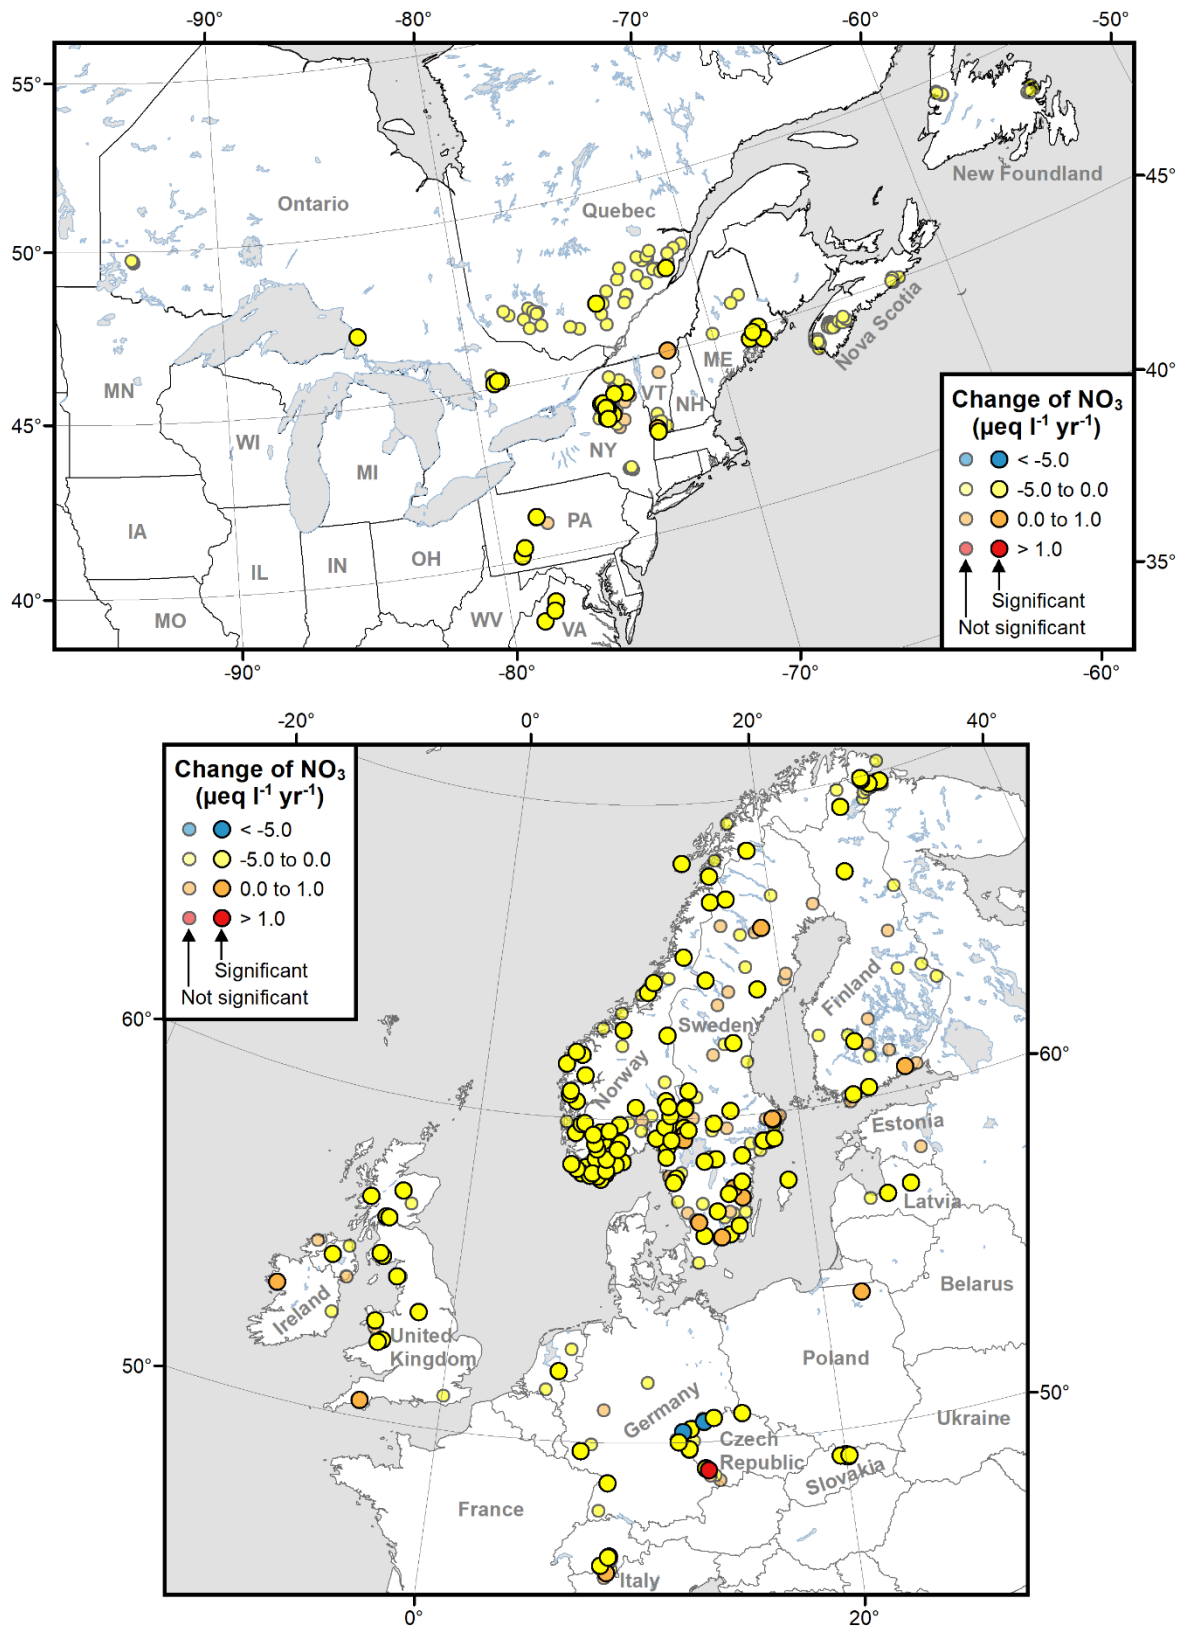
-90° -80° -70° -60° -50°

55° 50° 45° 40°

45° 40° 35°

New Foundland

Ontario

Quebec

Nova Scotia

MN

WI

MI

IA

IL

IN

OH

WV

VA

PA

NY

VT

NH

ME

MO

Change of $NO_3$ (μeq $l^{-1}$ $yr^{-1}$)

< -5.0

-5.0 to 0.0

0.0 to 1.0

> 1.0

Significant

Not significant

-90° -80° -70° -60°

-20° 0° 20° 40°

Change of $NO_3$ (μeq $l^{-1}$ $yr^{-1}$)

< -5.0

-5.0 to 0.0

0.0 to 1.0

> 1.0

Significant

Not significant

60° 50°

60° 50°

Finland

Sweden

Norway

Estonia

Latvia

Belarus

Ireland

United Kingdom

Poland

Germany

Czech Republic

Ukraine

Slovakia

France

Italy

0° 20°